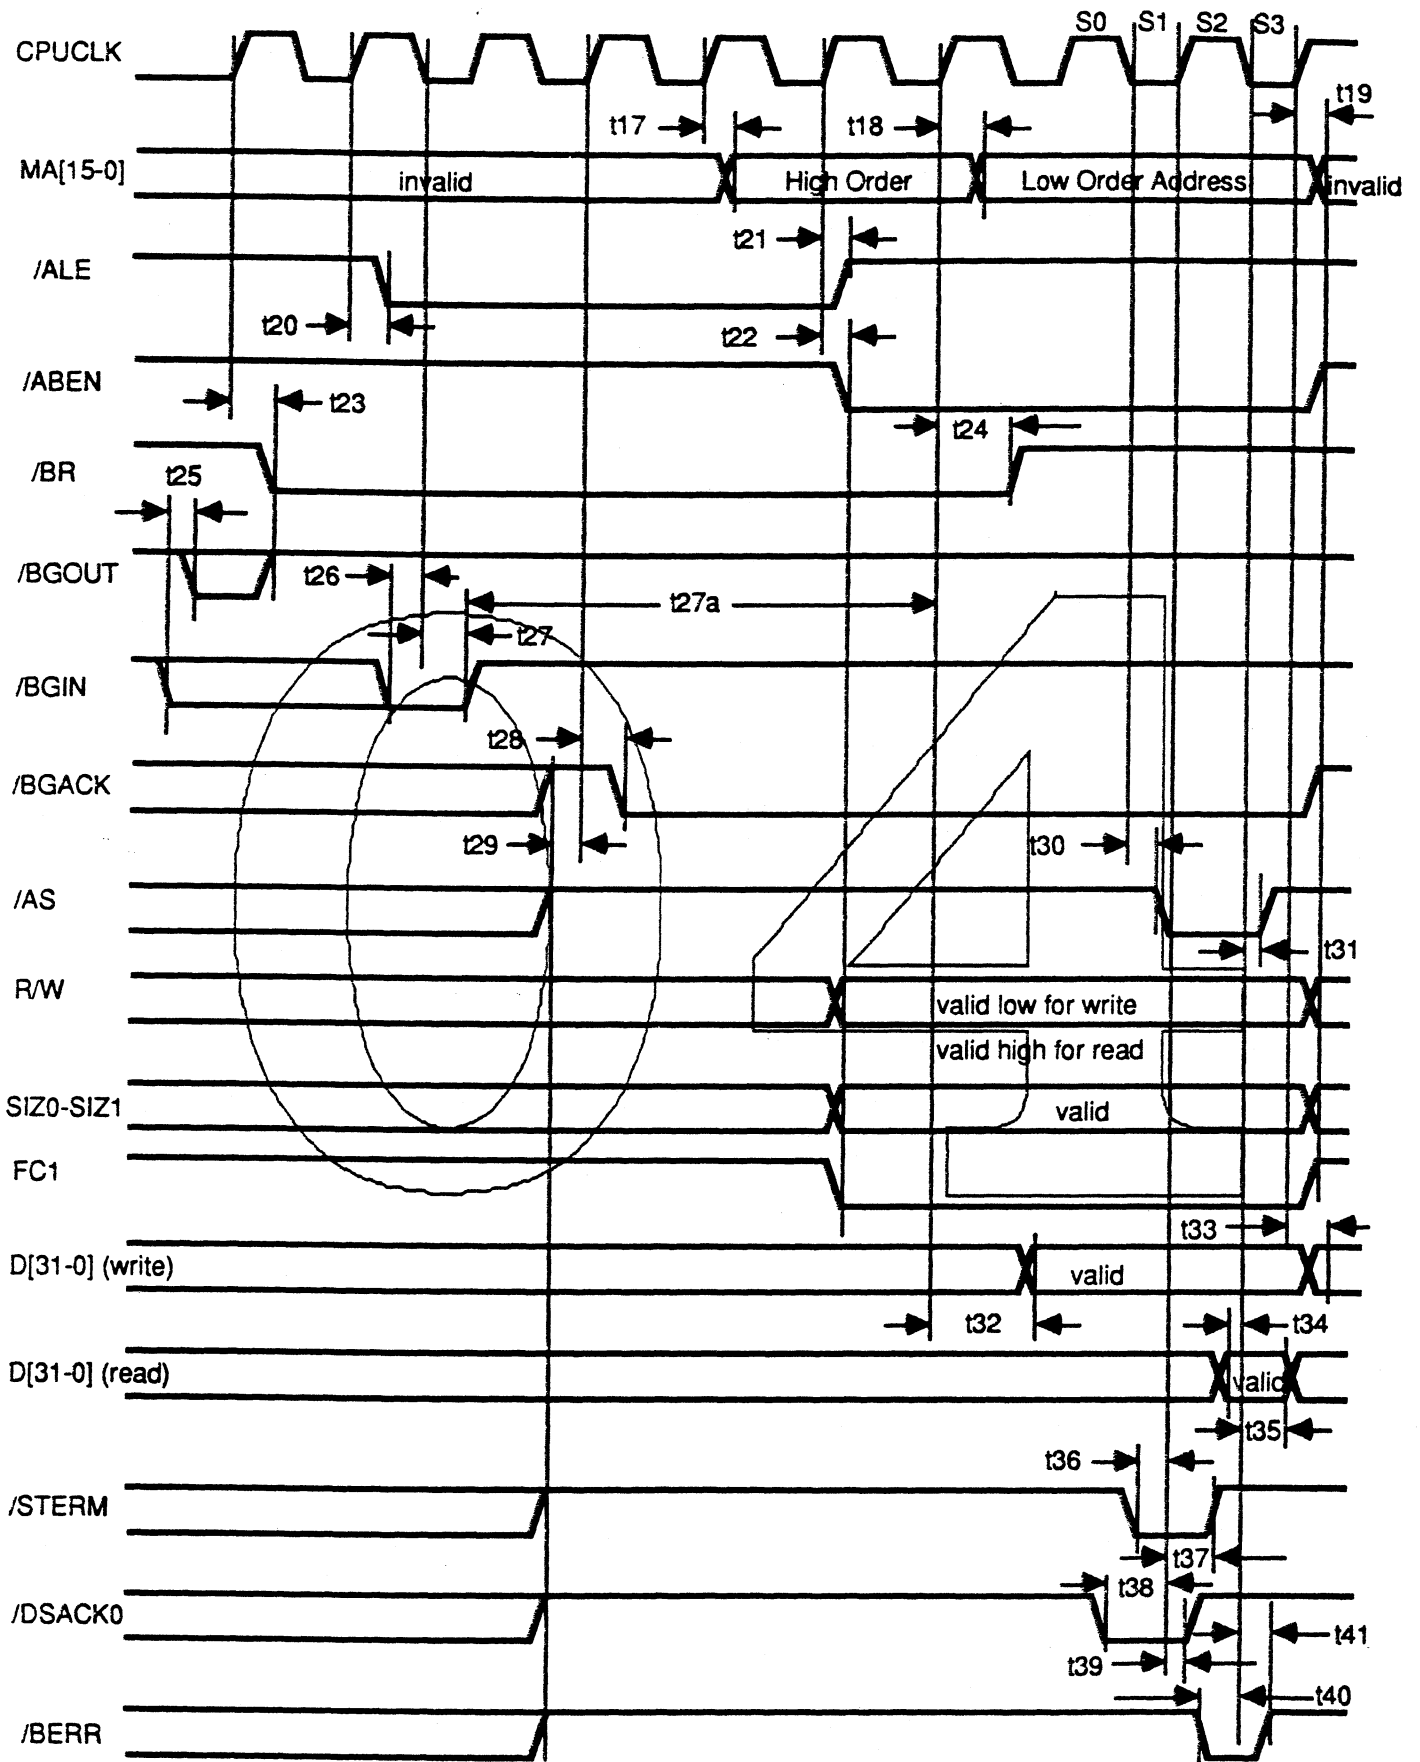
CPUCLK
S0 S1 S2 S3
t17 t18 t19
MA[15-0] invalid High Order Low Order Address invalid
t21
/ALE
t20 t22
/ABEN
t23
t24
/BR
t25
/BGOUT
t26
t27a
t27
/BGIN
t28
/BGACK
t29
t30
/AS
t31
R/W
valid low for write
valid high for read
SIZ0-SIZ1
valid
FC1
t33
D[31-0] (write)
valid
t32
t34
D[31-0] (read)
valid
t35
t36
/STERM
t37
t38
/DSACK0
t41
t39
t40
/BERR